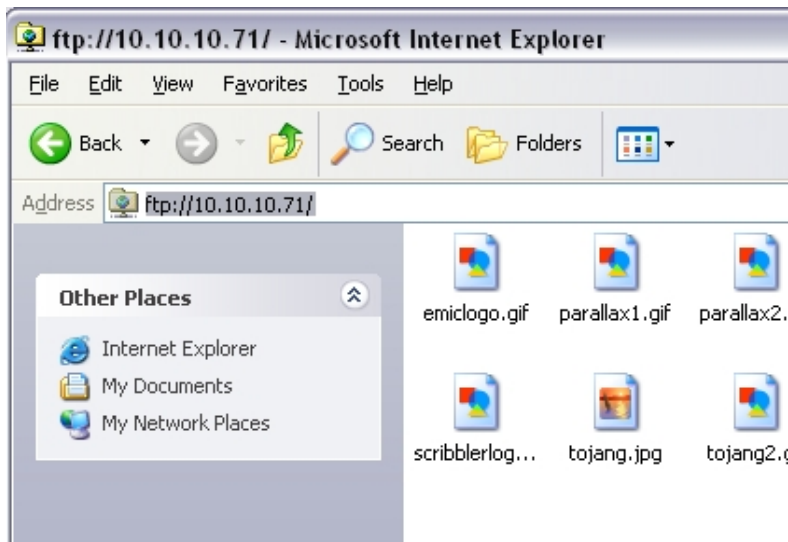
ftp://10.10.10.71/ - Microsoft Internet Explorer

File Edit View Favorites Tools Help

Back Search Folders

Address ftp://10.10.10.71/

Other Places

Internet Explorer
My Documents
My Network Places

emiclogo.gif parallax1.gif parallax2.

scribblerlog... tojang.jpg tojang2.g